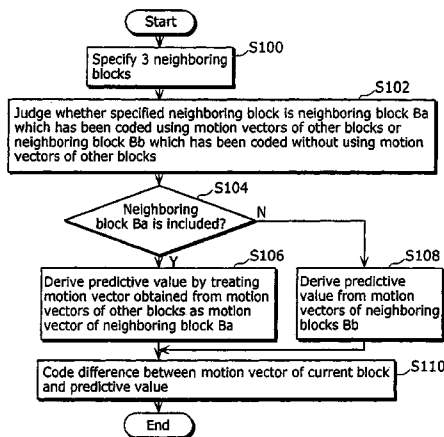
Start

Specify 3 neighboring blocks

S100

S102

Judge whether specified neighboring block is neighboring block Ba which has been coded using motion vectors of other blocks or neighboring block Bb which has been coded without using motion vectors of other blocks

S104

Neighboring block Ba is included?

N

Y

S106

Derive predictive value by treating motion vector obtained from motion vectors of other blocks as motion vector of neighboring block Ba

S108

Derive predictive value from motion vectors of neighboring blocks Bb

Code difference between motion vector of current block and predictive value

S110

End